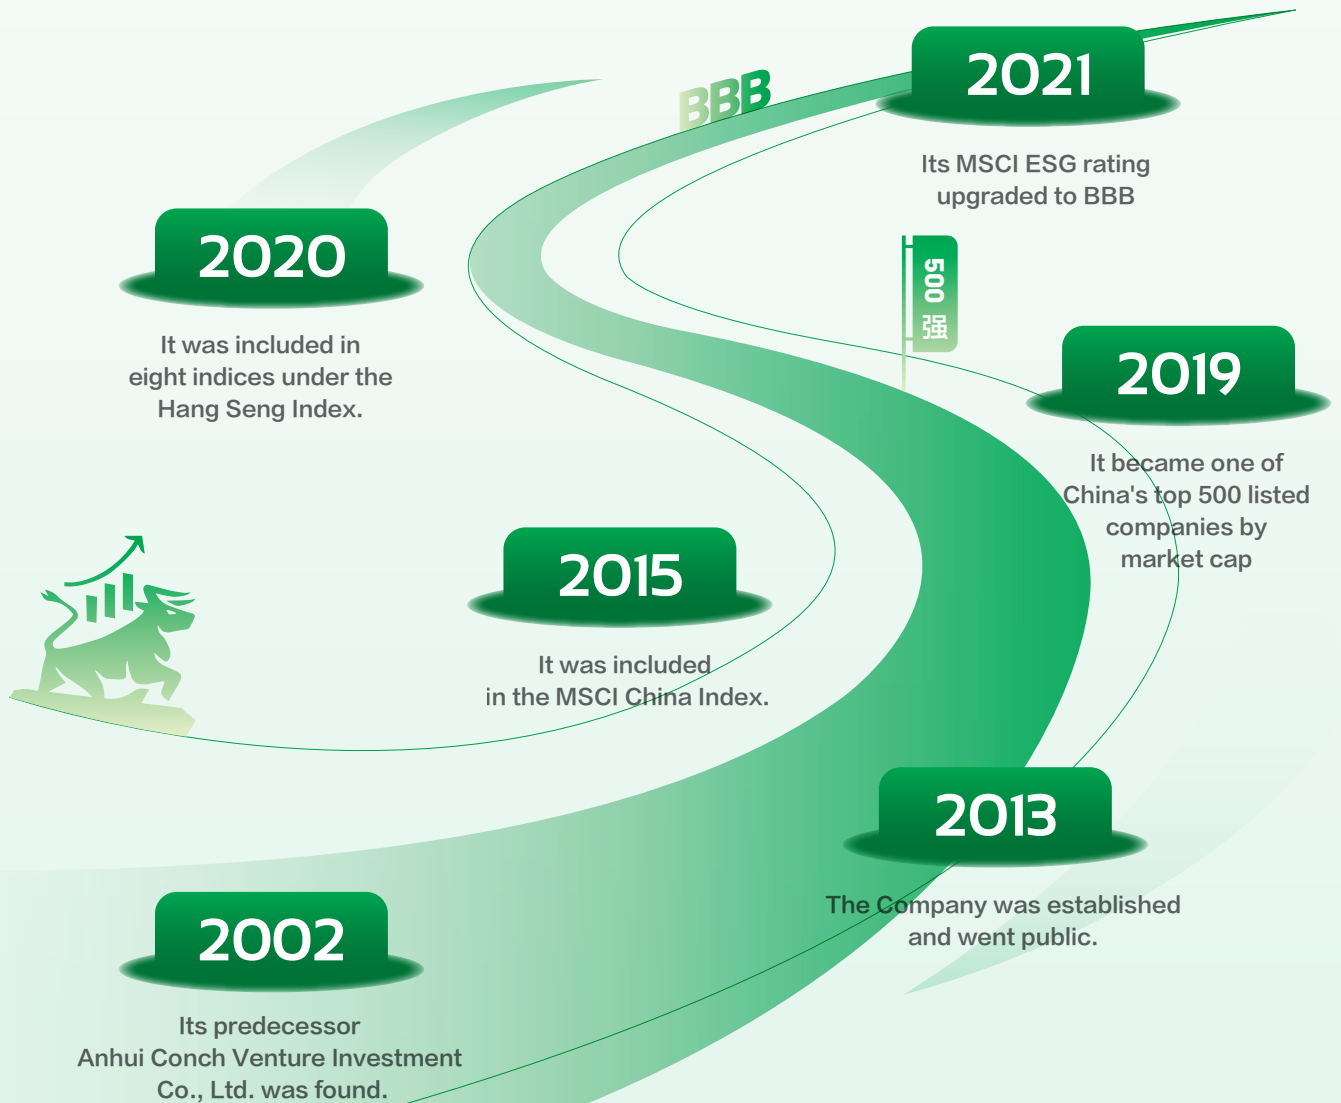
BBB

2021

Its MSCI ESG rating upgraded to BBB

2020

It was included in eight indices under the Hang Seng Index.

500强

2019

It became one of China's top 500 listed companies by market cap

2015

It was included in the MSCI China Index.

2013

The Company was established and went public.

2002

Its predecessor Anhui Conch Venture Investment Co., Ltd. was found.